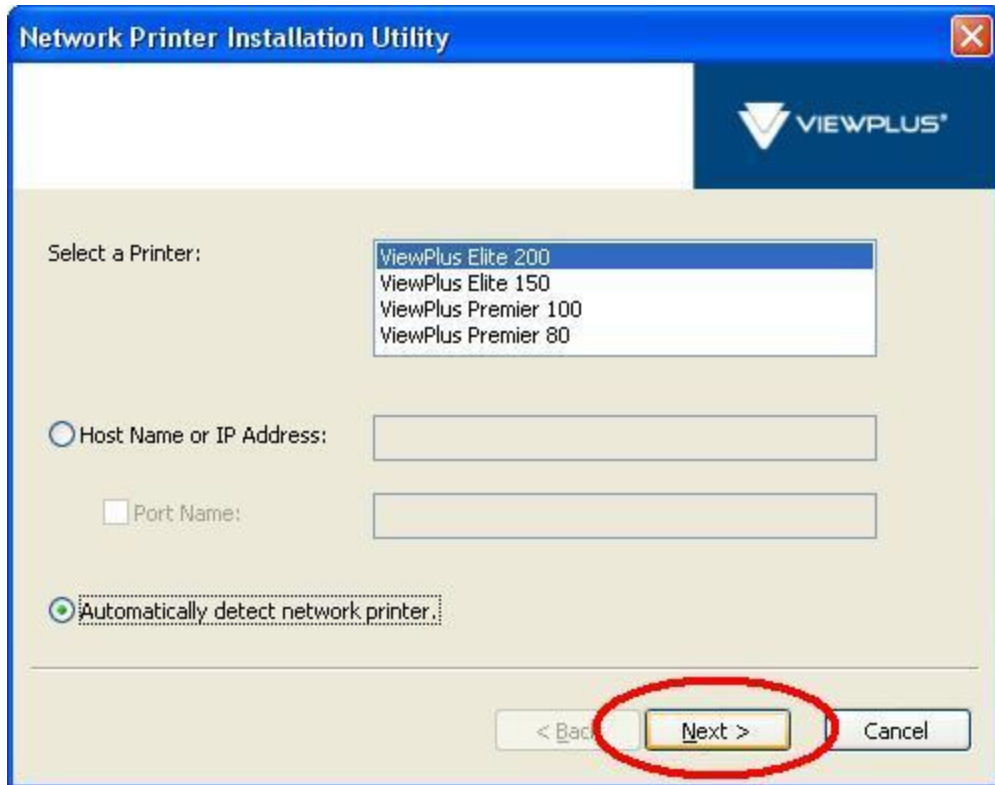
Network Printer Installation Utility

VIEWPLUS®

Select a Printer:

ViewPlus Elite 200
ViewPlus Elite 150
ViewPlus Premier 100
ViewPlus Premier 80

Host Name or IP Address:

Port Name:

Automatically detect network printer.

< Back

Next >

Cancel